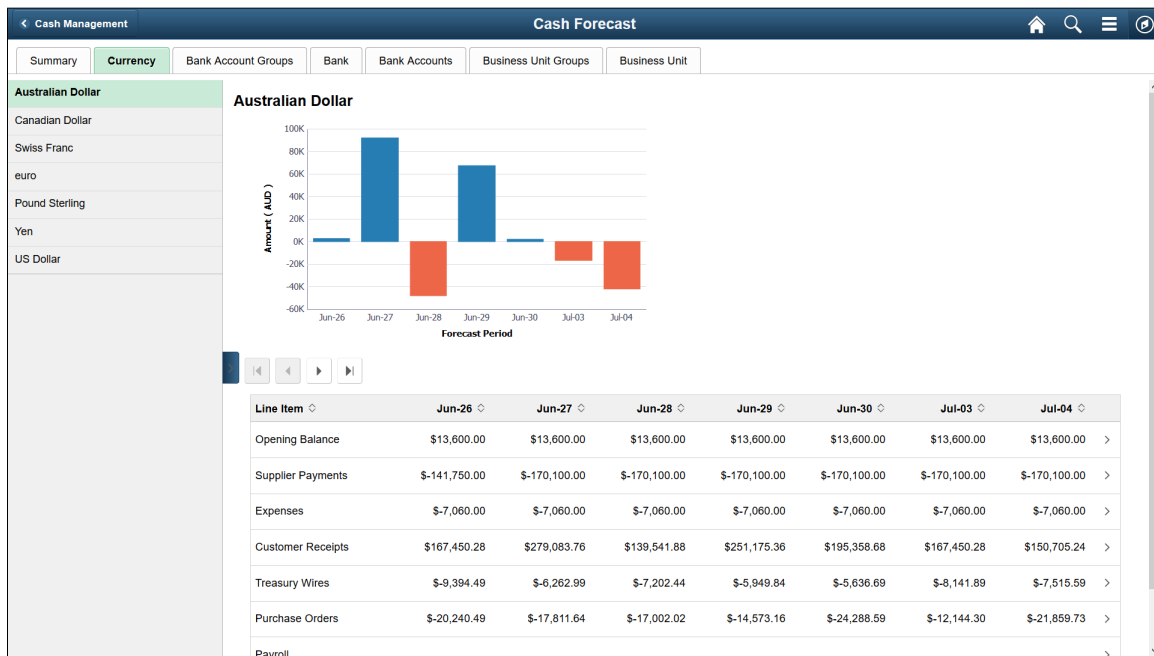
Cash Management

Cash Forecast

Summary | Currency | Bank Account Groups | Bank | Bank Accounts | Business Unit Groups | Business Unit

Australian Dollar
Canadian Dollar
Swiss Franc
euro
Pound Sterling
Yen
US Dollar

Australian Dollar

100K
80K
60K
40K
20K
0K
-20K
-40K
-60K

Amount ( AUD )

Jun-26 Jun-27 Jun-28 Jun-29 Jun-30 Jul-03 Jul-04

Forecast Period

| Line Item | Jun-26 | Jun-27 | Jun-28 | Jun-29 | Jun-30 | Jul-03 | Jul-04 |
|---|---|---|---|---|---|---|---|
| Opening Balance | $13,600.00 | $13,600.00 | $13,600.00 | $13,600.00 | $13,600.00 | $13,600.00 | $13,600.00 |
| Supplier Payments | $-141,750.00 | $-170,100.00 | $-170,100.00 | $-170,100.00 | $-170,100.00 | $-170,100.00 | $-170,100.00 |
| Expenses | $-7,060.00 | $-7,060.00 | $-7,060.00 | $-7,060.00 | $-7,060.00 | $-7,060.00 | $-7,060.00 |
| Customer Receipts | $167,450.28 | $279,083.76 | $139,541.88 | $251,175.36 | $195,358.68 | $167,450.28 | $150,705.24 |
| Treasury Wires | $-9,394.49 | $-6,262.99 | $-7,202.44 | $-5,949.84 | $-5,636.69 | $-8,141.89 | $-7,515.59 |
| Purchase Orders | $-20,240.49 | $-17,811.64 | $-17,002.02 | $-14,573.16 | $-24,288.59 | $-12,144.30 | $-21,859.73 |
| Payroll | | | | | | | |